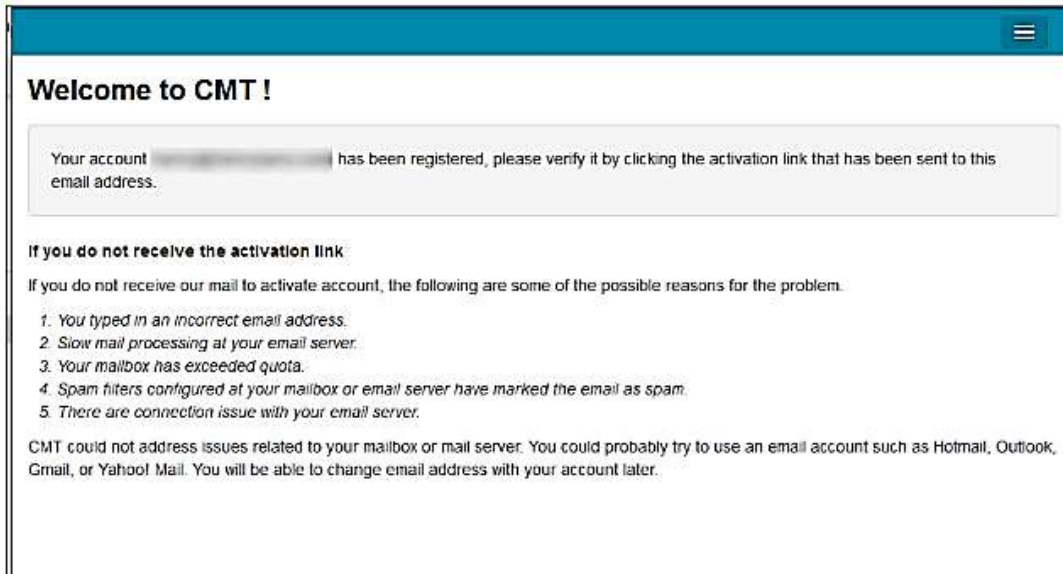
Welcome to CMT !

Your account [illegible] has been registered, please verify it by clicking the activation link that has been sent to this email address.

If you do not receive the activation link

If you do not receive our mail to activate account, the following are some of the possible reasons for the problem.

1. You typed in an incorrect email address.
2. Slow mail processing at your email server.
3. Your mailbox has exceeded quota.
4. Spam filters configured at your mailbox or email server have marked the email as spam.
5. There are connection issue with your email server.

CMT could not address issues related to your mailbox or mail server. You could probably try to use an email account such as Hotmail, Outlook, Gmail, or Yahoo! Mail. You will be able to change email address with your account later.